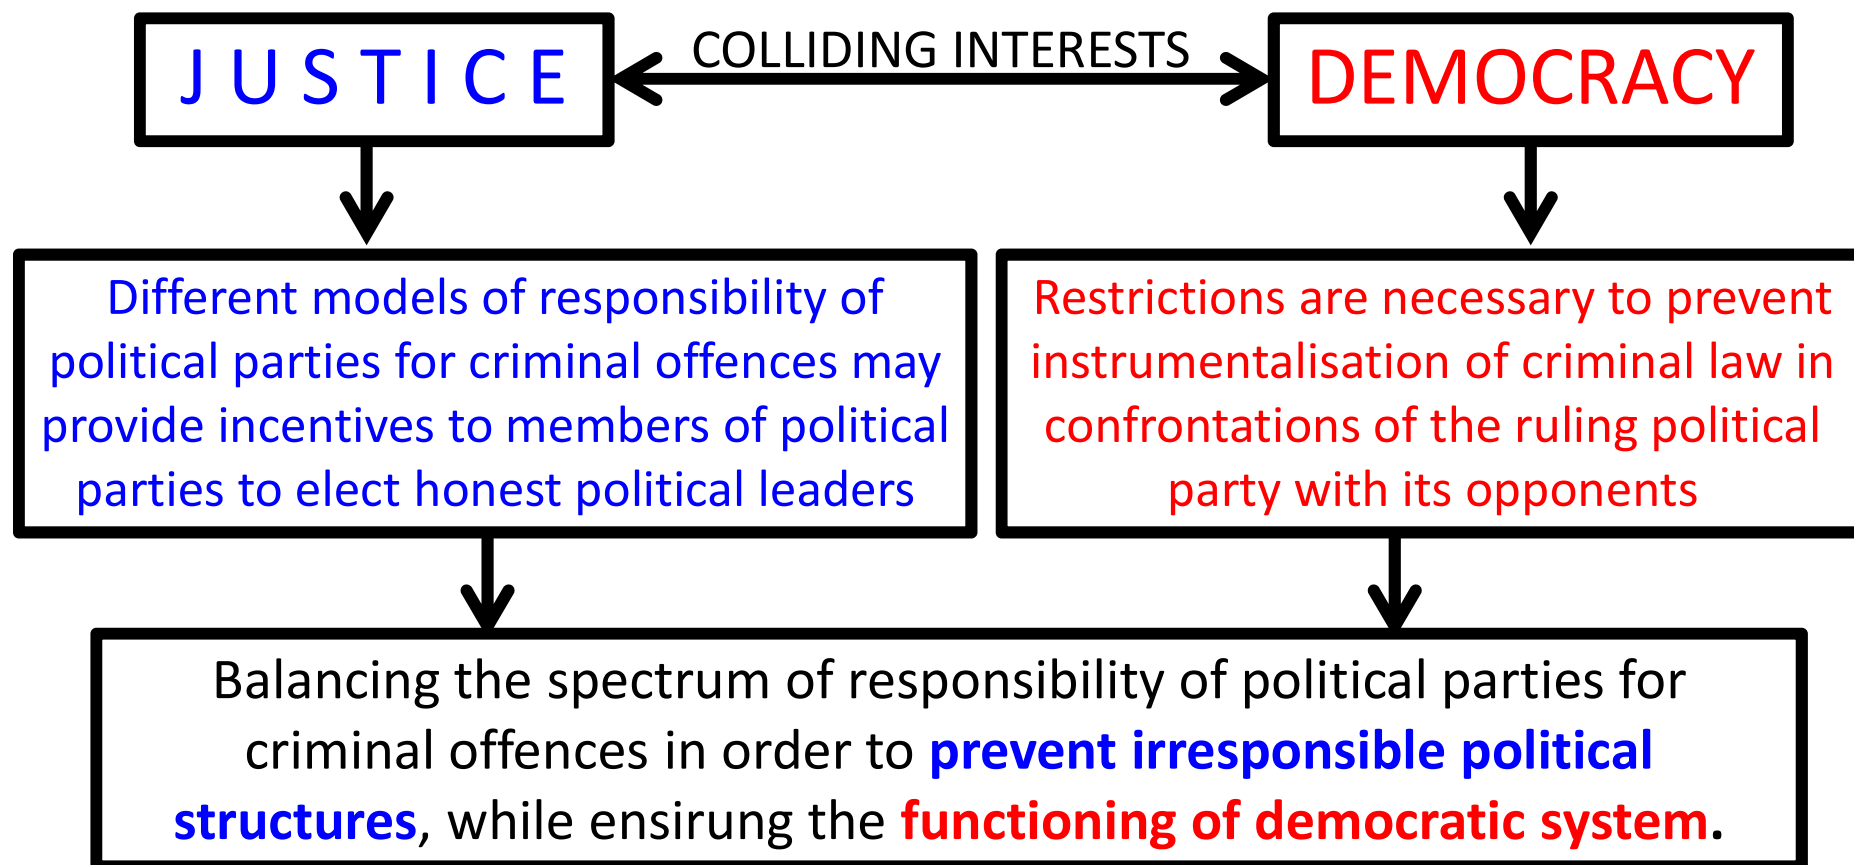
JUSTICE

COLLIDING INTERESTS

DEMOCRACY

Different models of responsibility of political parties for criminal offences may provide incentives to members of political parties to elect honest political leaders

Restrictions are necessary to prevent instrumentalisation of criminal law in confrontations of the ruling political party with its opponents

Balancing the spectrum of responsibility of political parties for criminal offences in order to **prevent irresponsible political structures**, while ensirung the **functioning of democratic system**.